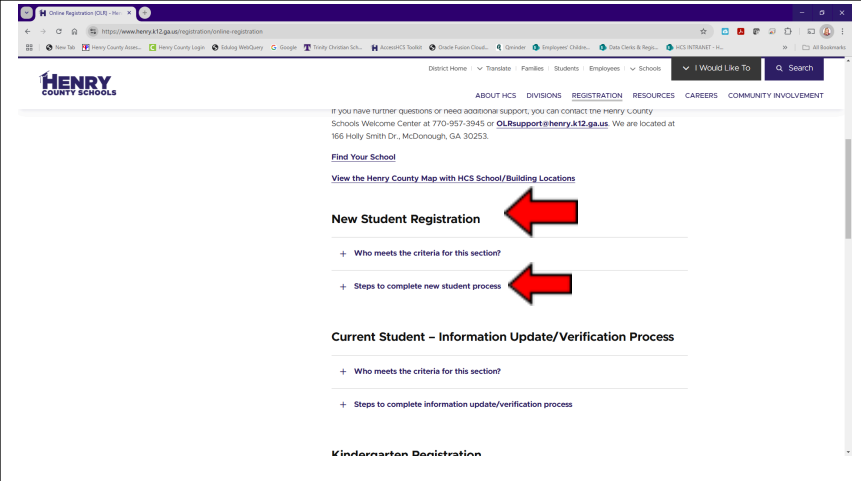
Online Registration (OLR) – Hen ×

https://www.henry.k12.ga.us/registration/online-registration

New Tab   Henry County Asses...   Henry County Login   Edulog WebQuery   Google   Trinity Christian Sch...   AccessHCS Toolkit   Oracle Fusion Cloud...   Qminder   Employees' Childre...   Data Clerks & Regis...   HCS INTRANET - H...   All Bookmarks

HENRY COUNTY SCHOOLS

District Home | Translate | Families | Students | Employees | Schools   I Would Like To   Search

ABOUT HCS   DIVISIONS   REGISTRATION   RESOURCES   CAREERS   COMMUNITY INVOLVEMENT

If you have further questions or need additional support, you can contact the Henry County Schools Welcome Center at 770-957-3945 or OLRsupport@henry.k12.ga.us. We are located at 166 Holly Smith Dr., McDonough, GA 30253.

Find Your School

View the Henry County Map with HCS School/Building Locations

New Student Registration

+ Who meets the criteria for this section?

+ Steps to complete new student process

Current Student – Information Update/Verification Process

+ Who meets the criteria for this section?

+ Steps to complete information update/verification process

Kindergarten Registration